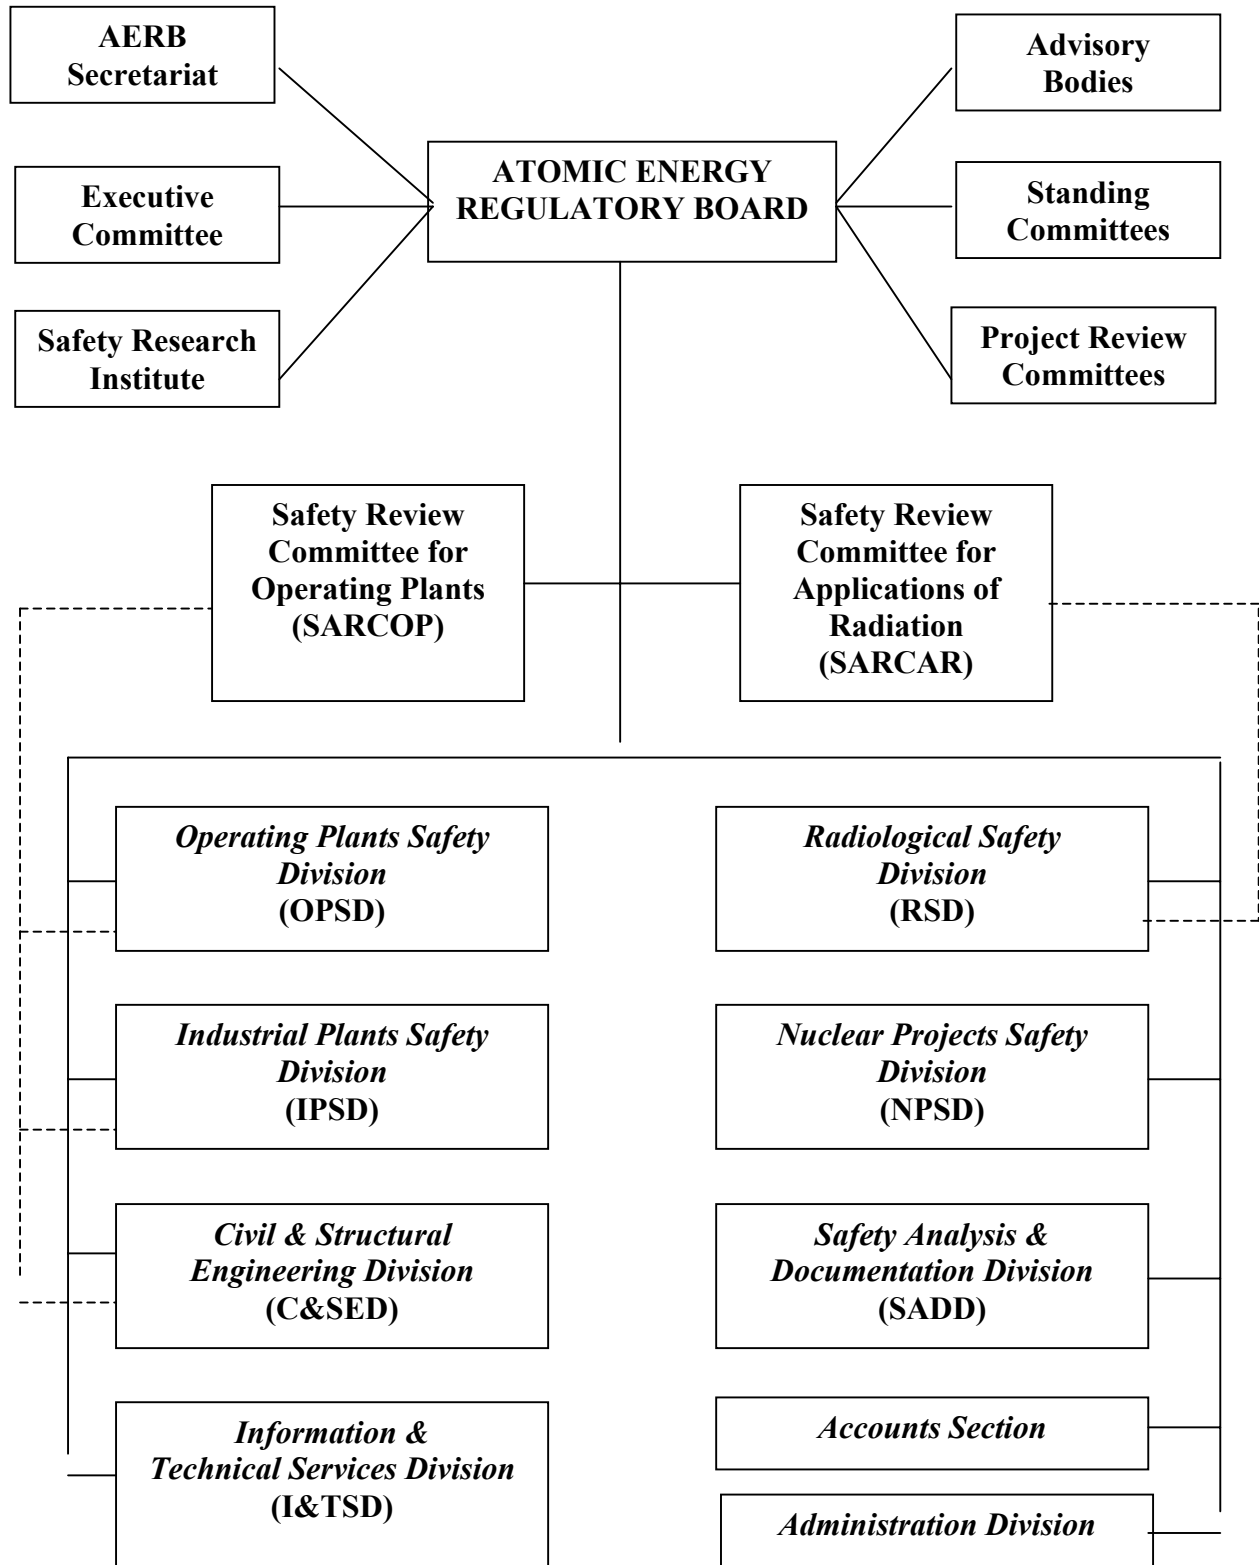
AERB Secretariat

Executive Committee

Safety Research Institute

ATOMIC ENERGY REGULATORY BOARD

Advisory Bodies

Standing Committees

Project Review Committees

Safety Review Committee for Operating Plants (SARCOP)

Safety Review Committee for Applications of Radiation (SARCAR)

*Operating Plants Safety Division* (OPSD)

*Industrial Plants Safety Division* (IPSD)

*Civil & Structural Engineering Division* (C&SED)

*Information & Technical Services Division* (I&TSD)

*Radiological Safety Division* (RSD)

*Nuclear Projects Safety Division* (NPSD)

*Safety Analysis & Documentation Division* (SADD)

*Accounts Section*

*Administration Division*